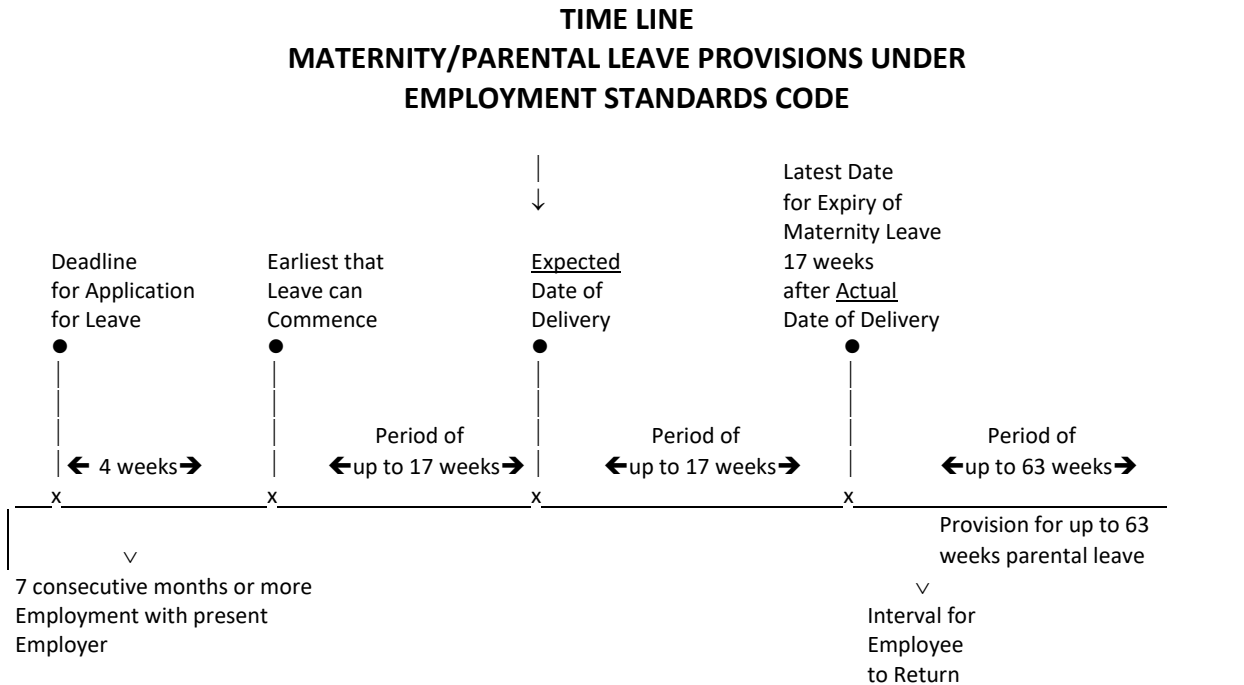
TIME LINE
MATERNITY/PARENTAL LEAVE PROVISIONS UNDER
EMPLOYMENT STANDARDS CODE

Deadline for Application for Leave

Earliest that Leave can Commence

Expected Date of Delivery

Latest Date for Expiry of Maternity Leave 17 weeks after Actual Date of Delivery

← 4 weeks →

Period of ←up to 17 weeks→

Period of ←up to 17 weeks→

Period of ←up to 63 weeks→

x x x x

Provision for up to 63 weeks parental leave

7 consecutive months or more Employment with present Employer

Interval for Employee to Return